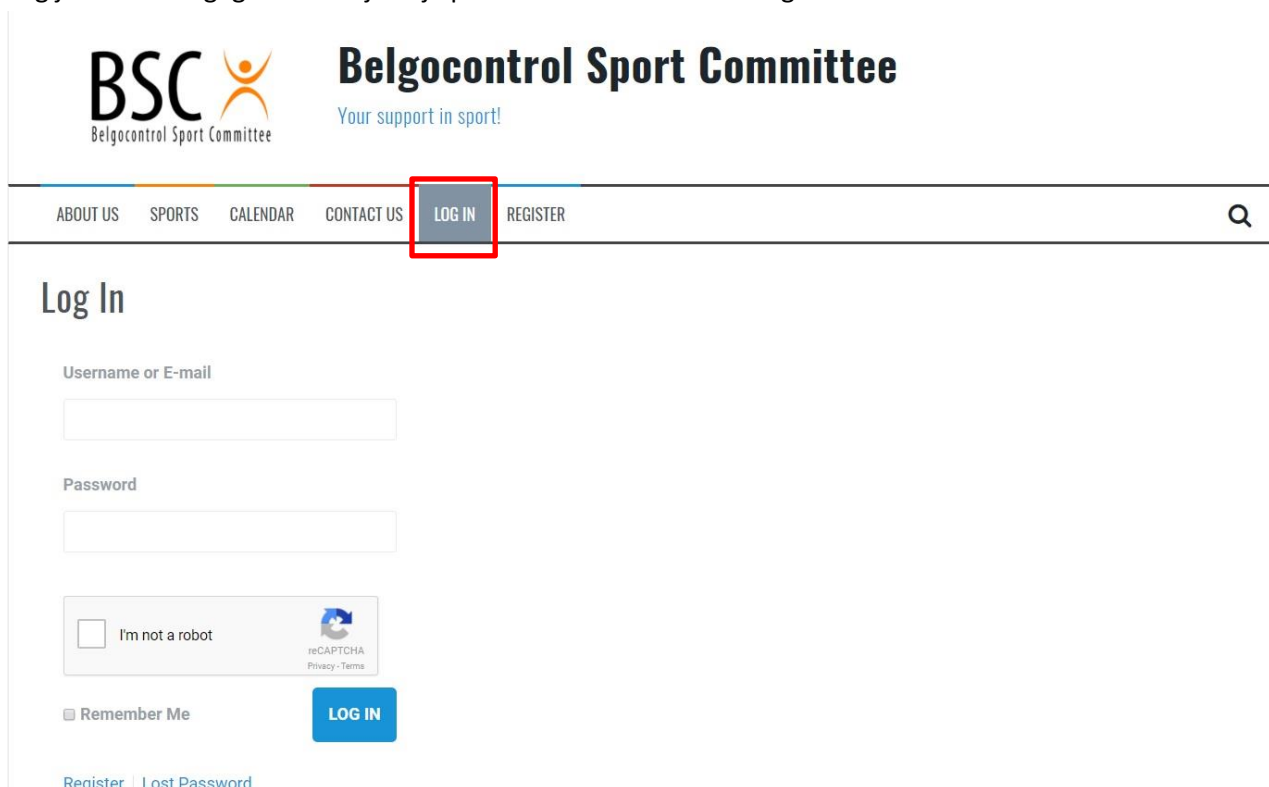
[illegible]

BSC
Belgocontrol Sport Committee

Belgocontrol Sport Committee
Your support in sport!

ABOUT US SPORTS CALENDAR CONTACT US LOG IN REGISTER

Log In

Username or E-mail

Password

I'm not a robot
reCAPTCHA
Privacy - Terms

Remember Me

LOG IN

Register | Lost Password